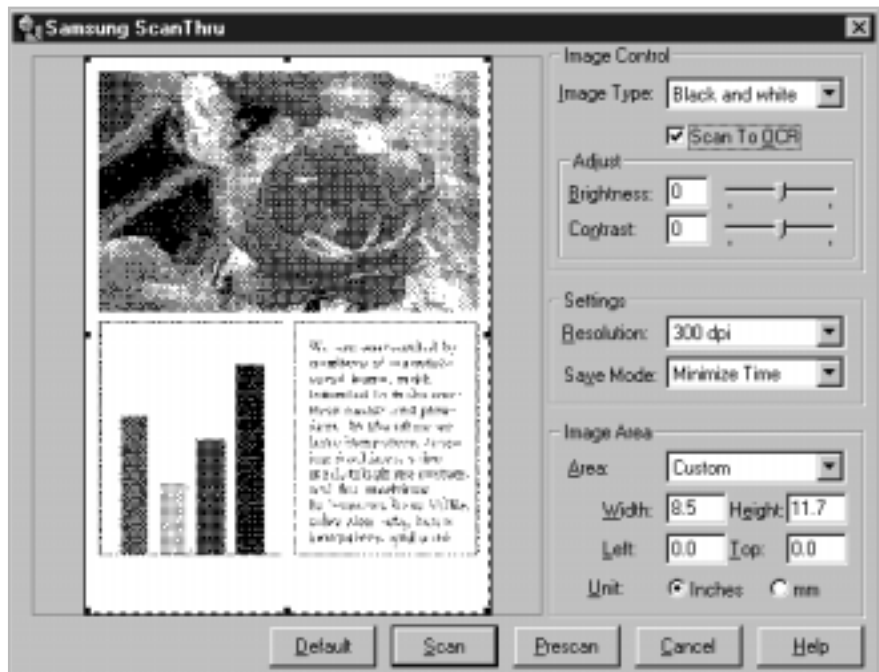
Samsung ScanThru

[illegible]

Image Control
Image Type: Black and white
Scan To OCR
Adjust
Brightness: 0
Contrast: 0

Settings
Resolution: 300 dpi
Save Mode: Minimize Time

Image Area
Area: Custom
Width: 8.5 Height: 11.7
Left: 0.0 Top: 0.0
Unit: Inches mm

Default Scan Prescan Cancel Help